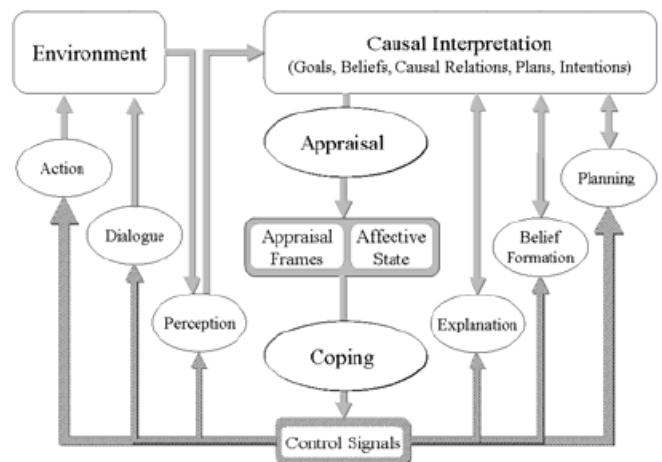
Environment

Causal Interpretation
(Goals, Beliefs, Causal Relations, Plans, Intentions)

Appraisal

Action

Dialogue

Planning

Appraisal Frames

Affective State

Belief Formation

Perception

Explanation

Coping

Control Signals